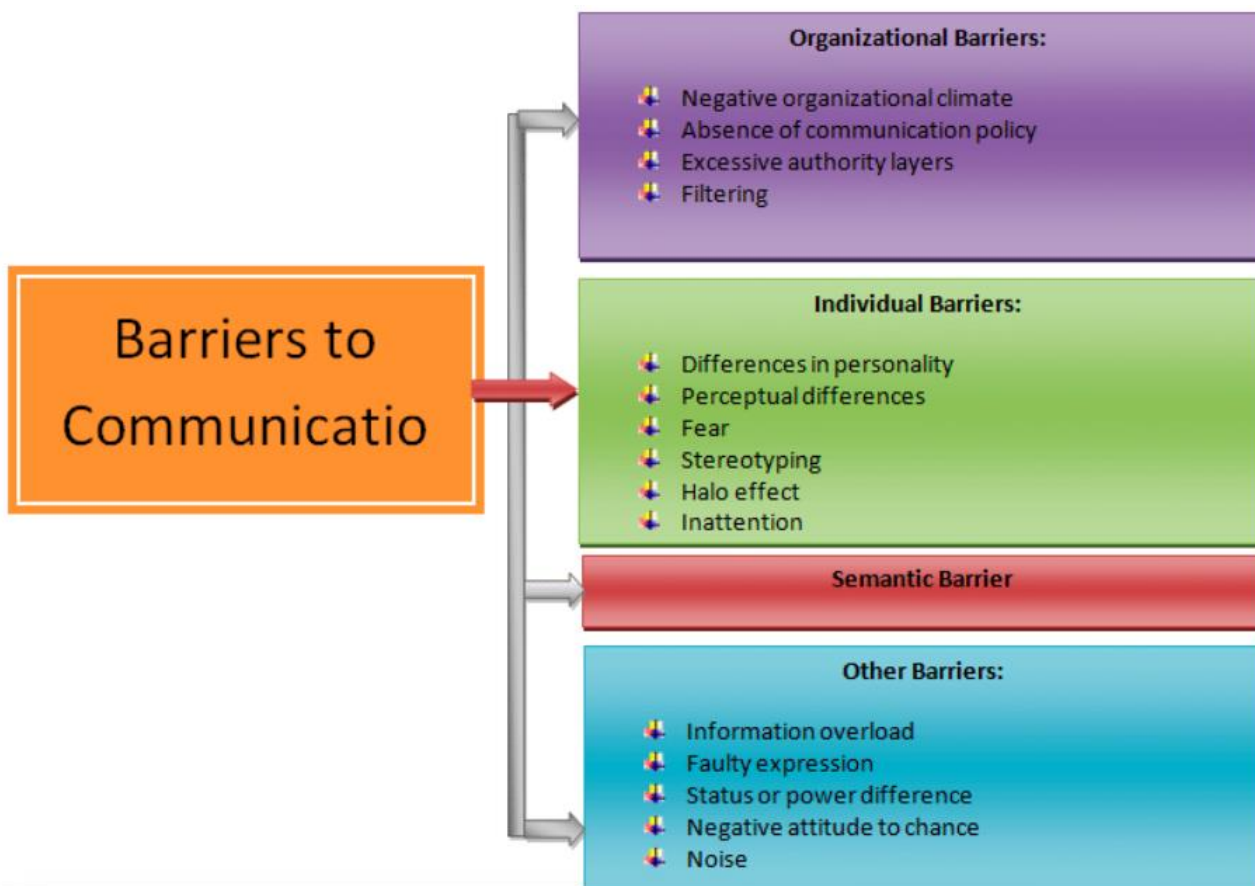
Barriers to Communicatio

Organizational Barriers:

Negative organizational climate
Absence of communication policy
Excessive authority layers
Filtering

Individual Barriers:

Differences in personality
Perceptual differences
Fear
Stereotyping
Halo effect
Inattention

Semantic Barrier

Other Barriers:

Information overload
Faulty expression
Status or power difference
Negative attitude to chance
Noise